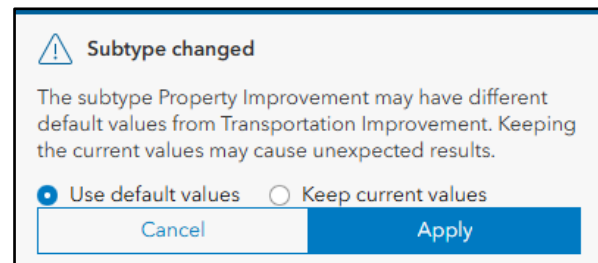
Subtype changed

The subtype Property Improvement may have different default values from Transportation Improvement. Keeping the current values may cause unexpected results.

Use default values Keep current values

Cancel Apply